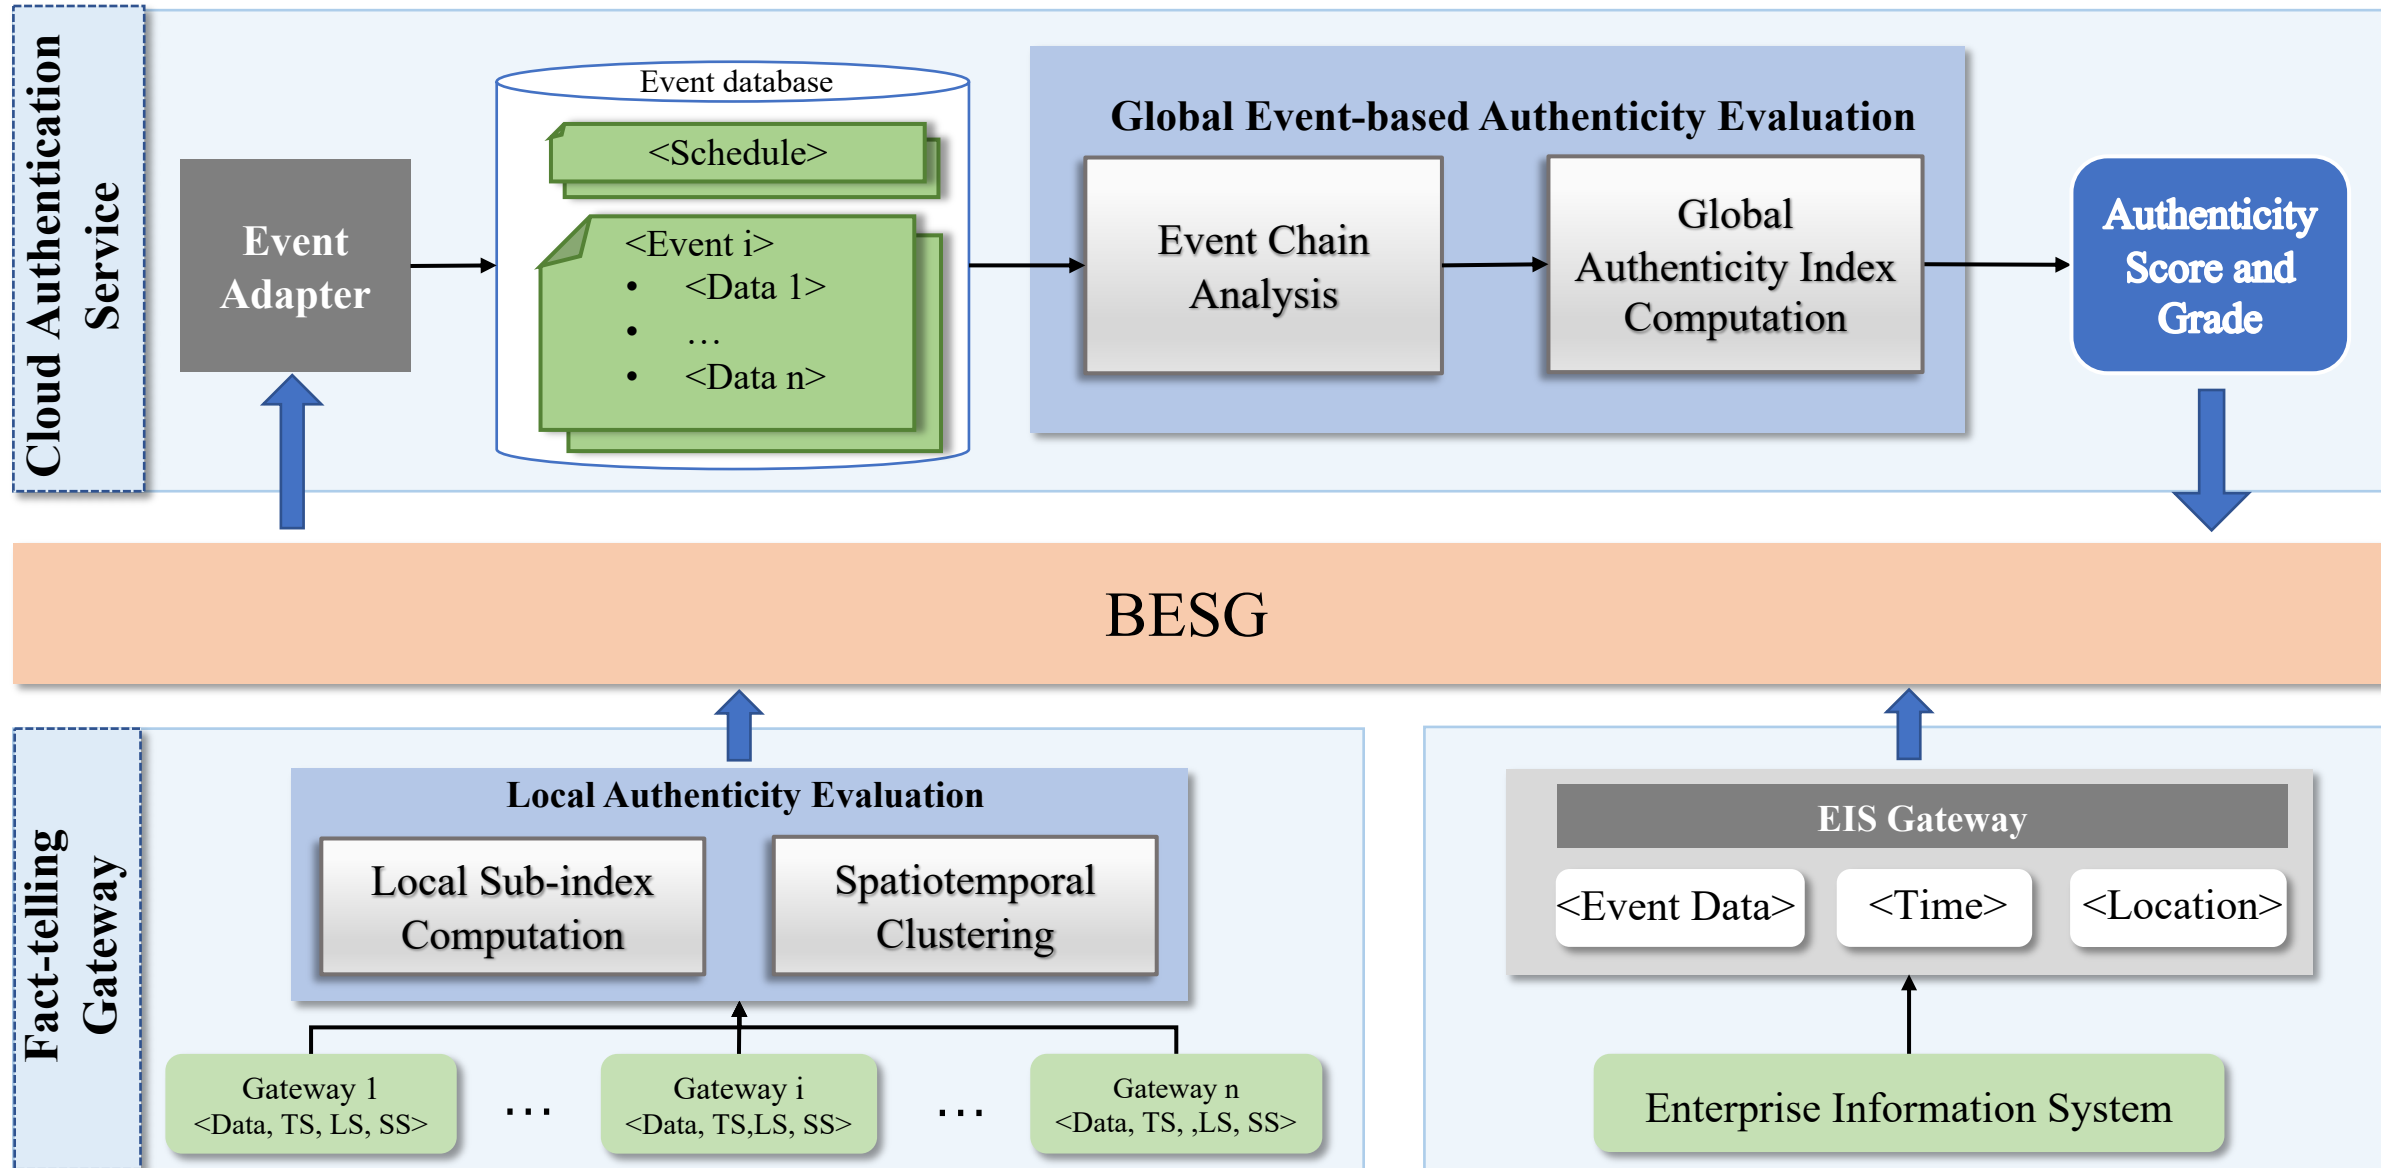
Cloud Authentication Service

Event Adapter

Event database

<Schedule>

<Event i>
• <Data 1>
• …
• <Data n>

Global Event-based Authenticity Evaluation

Event Chain Analysis

Global Authenticity Index Computation

Authenticity Score and Grade

BESG

Fact-telling Gateway

Local Authenticity Evaluation

Local Sub-index Computation

Spatiotemporal Clustering

Gateway 1
<Data, TS, LS, SS>

…

Gateway i
<Data, TS,LS, SS>

…

Gateway n
<Data, TS, ,LS, SS>

EIS Gateway

<Event Data>

<Time>

<Location>

Enterprise Information System